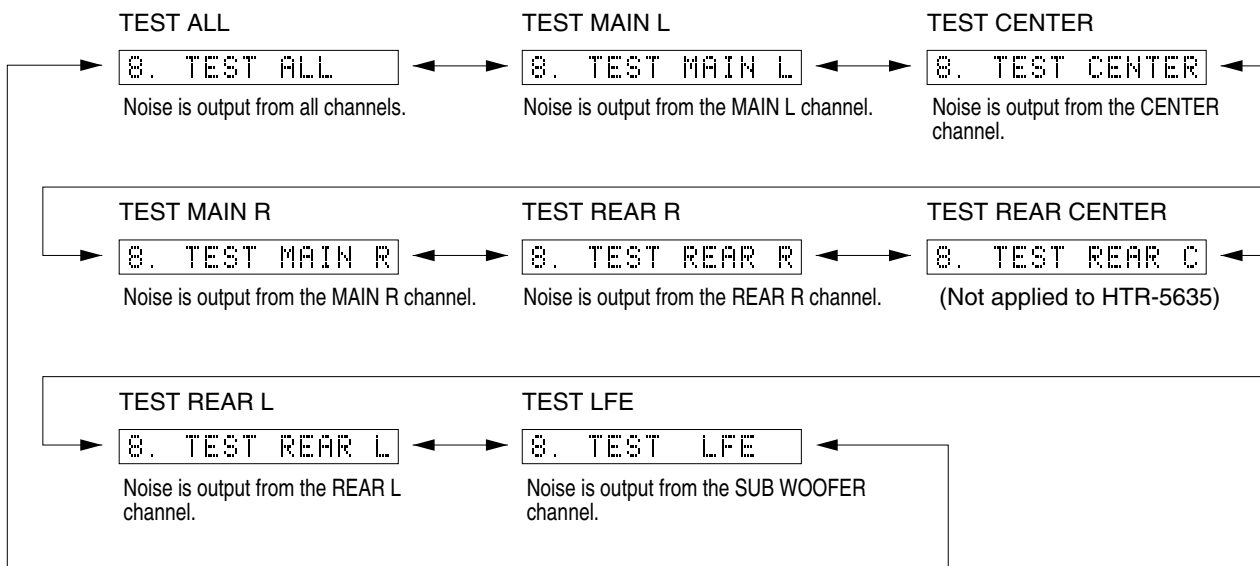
TEST ALL
8. TEST ALL
Noise is output from all channels.

TEST MAIN L
8. TEST MAIN L
Noise is output from the MAIN L channel.

TEST CENTER
8. TEST CENTER
Noise is output from the CENTER channel.

TEST MAIN R
8. TEST MAIN R
Noise is output from the MAIN R channel.

TEST REAR R
8. TEST REAR R
Noise is output from the REAR R channel.

TEST REAR CENTER
8. TEST REAR C
(Not applied to HTR-5635)

TEST REAR L
8. TEST REAR L
Noise is output from the REAR L channel.

TEST LFE
8. TEST LFE
Noise is output from the SUB WOOFER channel.